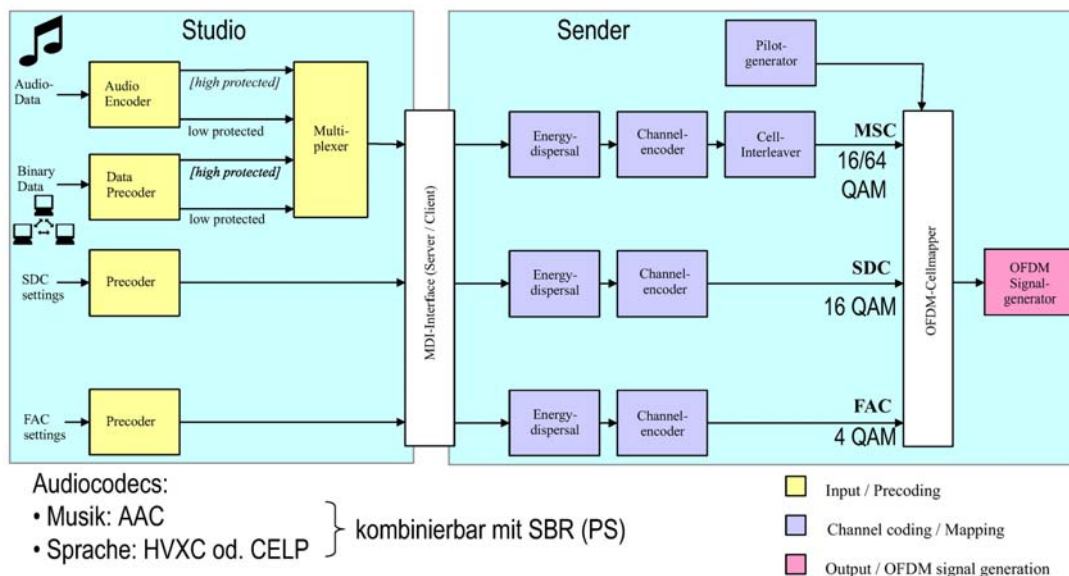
Studio

Sender

Audio-Data

Audio Encoder

[high protected]

low protected

Multi-plexer

Binary Data

Data Precoder

[high protected]

low protected

SDC settings

Precoder

FAC settings

Precoder

MDI-Interface (Server / Client)

Pilot-generator

Energy-dispersal

Channel-encoder

Cell-Interleaver

MSC

16/64 QAM

Energy-dispersal

Channel-encoder

SDC

16 QAM

Energy-dispersal

Channel-encoder

FAC

4 QAM

OFDM-Cellmapper

OFDM Signal-generator

Audiocodecs:

• Musik: AAC

• Sprache: HVXC od. CELP

kombinierbar mit SBR (PS)

Input / Precoding

Channel coding / Mapping

Output / OFDM signal generation